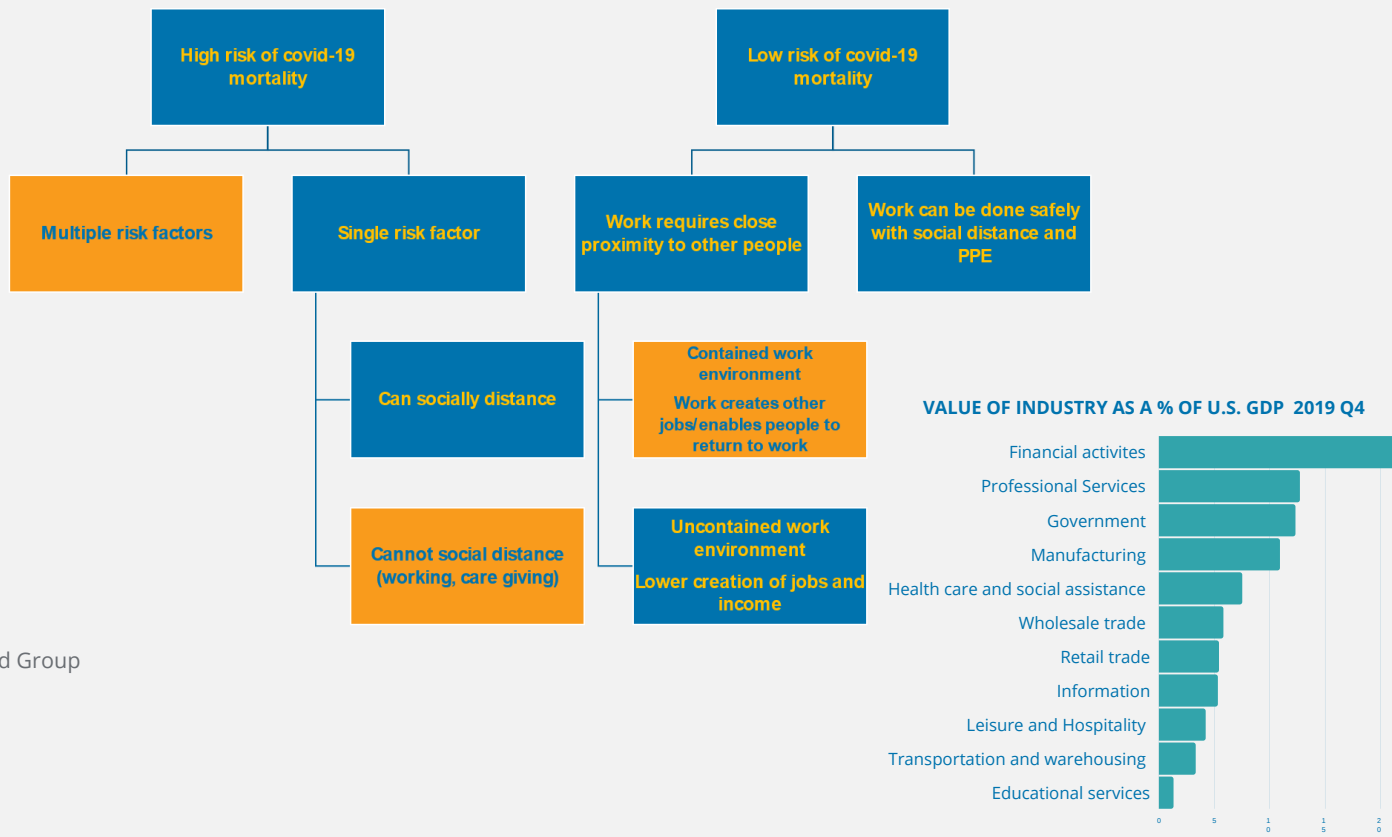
High risk of covid-19 mortality

Low risk of covid-19 mortality

Multiple risk factors

Single risk factor

Work requires close proximity to other people

Work can be done safely with social distance and PPE

Can socially distance

Contained work environment

Work creates other jobs/enables people to return to work

Cannot social distance (working, care giving)

Uncontained work environment

Lower creation of jobs and income

d Group

VALUE OF INDUSTRY AS A % OF U.S. GDP 2019 Q4

Financial activites
Professional Services
Government
Manufacturing
Health care and social assistance
Wholesale trade
Retail trade
Information
Leisure and Hospitality
Transportation and warehousing
Educational services

0 5 10 15 20